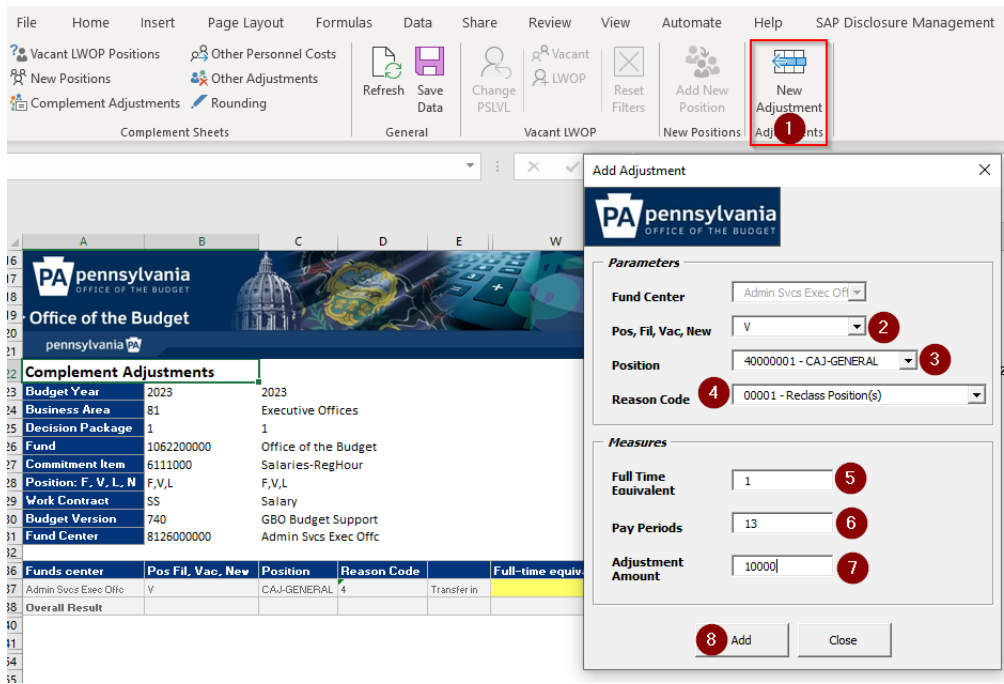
File Home Insert Page Layout Formulas Data Share Review View Automate Help SAP Disclosure Management

Vacant LWOP Positions
New Positions
Complement Adjustments
Other Personnel Costs
Other Adjustments
Rounding
Complement Sheets

Refresh
Save Data
General

Change PSLVL
Vacant
LWOP
Reset Filters
Vacant LWOP

Add New Position
New Positions

New Adjustment
Adj 1 ents

A B C D E W
16
17
18
19
20
21
PA pennsylvania OFFICE OF THE BUDGET
Office of the Budget
pennsylvania PA

22 Complement Adjustments

| | | | | |
|---|---|---|---|---|
| 23 | Budget Year | 2023 | 2023 | |
| 24 | Business Area | 81 | Executive Offices | |
| 25 | Decision Package | 1 | 1 | |
| 26 | Fund | 1062200000 | Office of the Budget | |
| 27 | Commitment Item | 6111000 | Salaries-RegHour | |
| 28 | Position: F, V, L, N | F,V,L | F,V,L | |
| 29 | Work Contract | SS | Salary | |
| 30 | Budget Version | 740 | GBO Budget Support | |
| 31 | Fund Center | 8126000000 | Admin Svcs Exec Offc | |

| | Funds center | Pos Fil, Vac, New | Position | Reason Code | | Full-time equiva |
|---|---|---|---|---|---|---|
| 37 | Admin Svcs Exec Offc | V | CAJ-GENERAL | 4 | Transfer in | |
| 38 | Overall Result | | | | | |

40
41
54
61

Add Adjustment

PA pennsylvania OFFICE OF THE BUDGET

Parameters
Fund Center Admin Svcs Exec Offc
Pos, Fil, Vac, New V 2
Position 40000001 - CAJ-GENERAL 3
Reason Code 4 00001 - Reclass Position(s)

Measures
Full Time Equivalent 1 5
Pay Periods 13 6
Adjustment Amount 10000 7

8 Add
Close